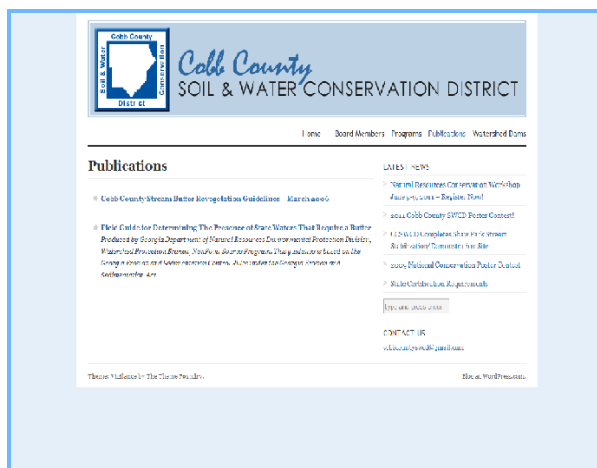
Cobb County Soil & Water District

Cobb County
SOIL & WATER CONSERVATION DISTRICT

Home Board Members Programs Publications Watershed Dams

Publications

Cobb County Stream Buffer Revegetation Guidelines March 2006

Field Guide for Determining The Presence of State Waters That Require a Buffer Produced by Georgia Department of Natural Resources Environmental Protection Division, Watershed Protection Branch, NonPoint Source Program. These guidelines are based on the Georgia Erosion and Sedimentation Control Act. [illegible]

LATEST NEWS

Natural Resources Conservation Workshop June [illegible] – Register Now!

2011 Cobb County SWCD Poster Contest!

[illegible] Completes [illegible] Stream Stabilization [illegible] Site

2009 National Conservation Poster Contest

State Certification Requirements

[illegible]

CONTACT US

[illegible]

Theme: Vigilance by The Theme Foundry.

Blog at WordPress.com.